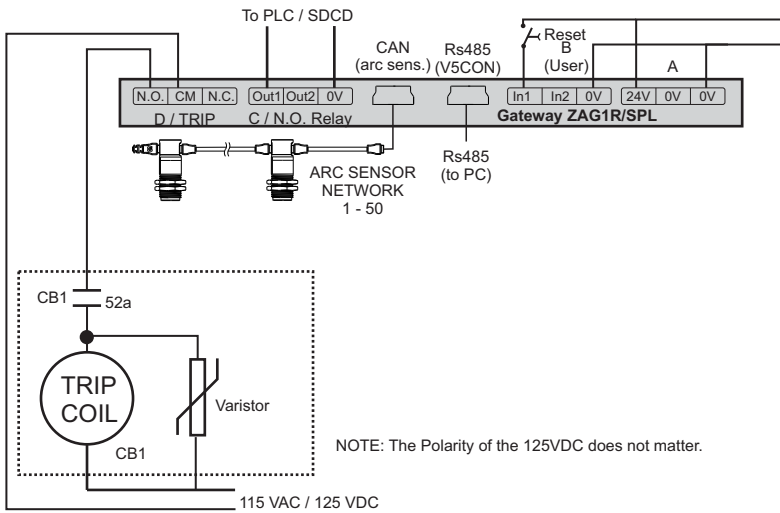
To PLC / SDCD

CAN
(arc sens.)

Rs485
(V5CON)

Reset
B
(User)

A

N.O. CM N.C.

Out1 Out2 0V

In1 In2 0V

24V 0V 0V

D / TRIP

C / N.O. Relay

Gateway ZAG1R/SPL

ARC SENSOR
NETWORK
1 - 50

Rs485
(to PC)

CB1

52a

TRIP
COIL

Varistor

CB1

NOTE: The Polarity of the 125VDC does not matter.

115 VAC / 125 VDC